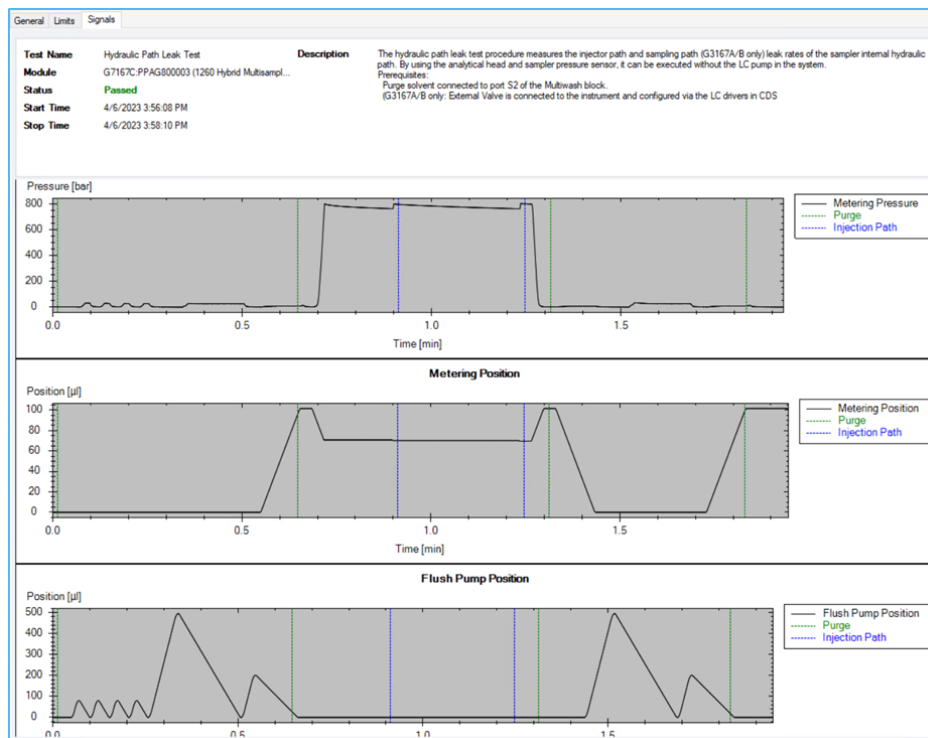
General Limits Signals

**Test Name** Hydraulic Path Leak Test
**Module** G7167C:PPAG800003 (1260 Hybrid Multisampl...
**Status** Passed
**Start Time** 4/6/2023 3:56:08 PM
**Stop Time** 4/6/2023 3:58:10 PM

**Description** The hydraulic path leak test procedure measures the injector path and sampling path (G3167A/B only) leak rates of the sampler internal hydraulic path. By using the analytical head and sampler pressure sensor, it can be executed without the LC pump in the system.
Prerequisites:
Purge solvent connected to port S2 of the Multiwash block.
(G3167A/B only: External Valve is connected to the instrument and configured via the LC drivers in CDS

Pressure [bar]
800
600
400
200
0
0.0 0.5 1.0 1.5
Time [min]
Metering Pressure
Purge
Injection Path

Metering Position
Position [µl]
100
80
60
40
20
0
0.0 0.5 1.0 1.5
Time [min]
Metering Position
Purge
Injection Path

Flush Pump Position
Position [µl]
500
400
300
200
100
0
0.0 0.5 1.0 1.5
Flush Pump Position
Purge
Injection Path